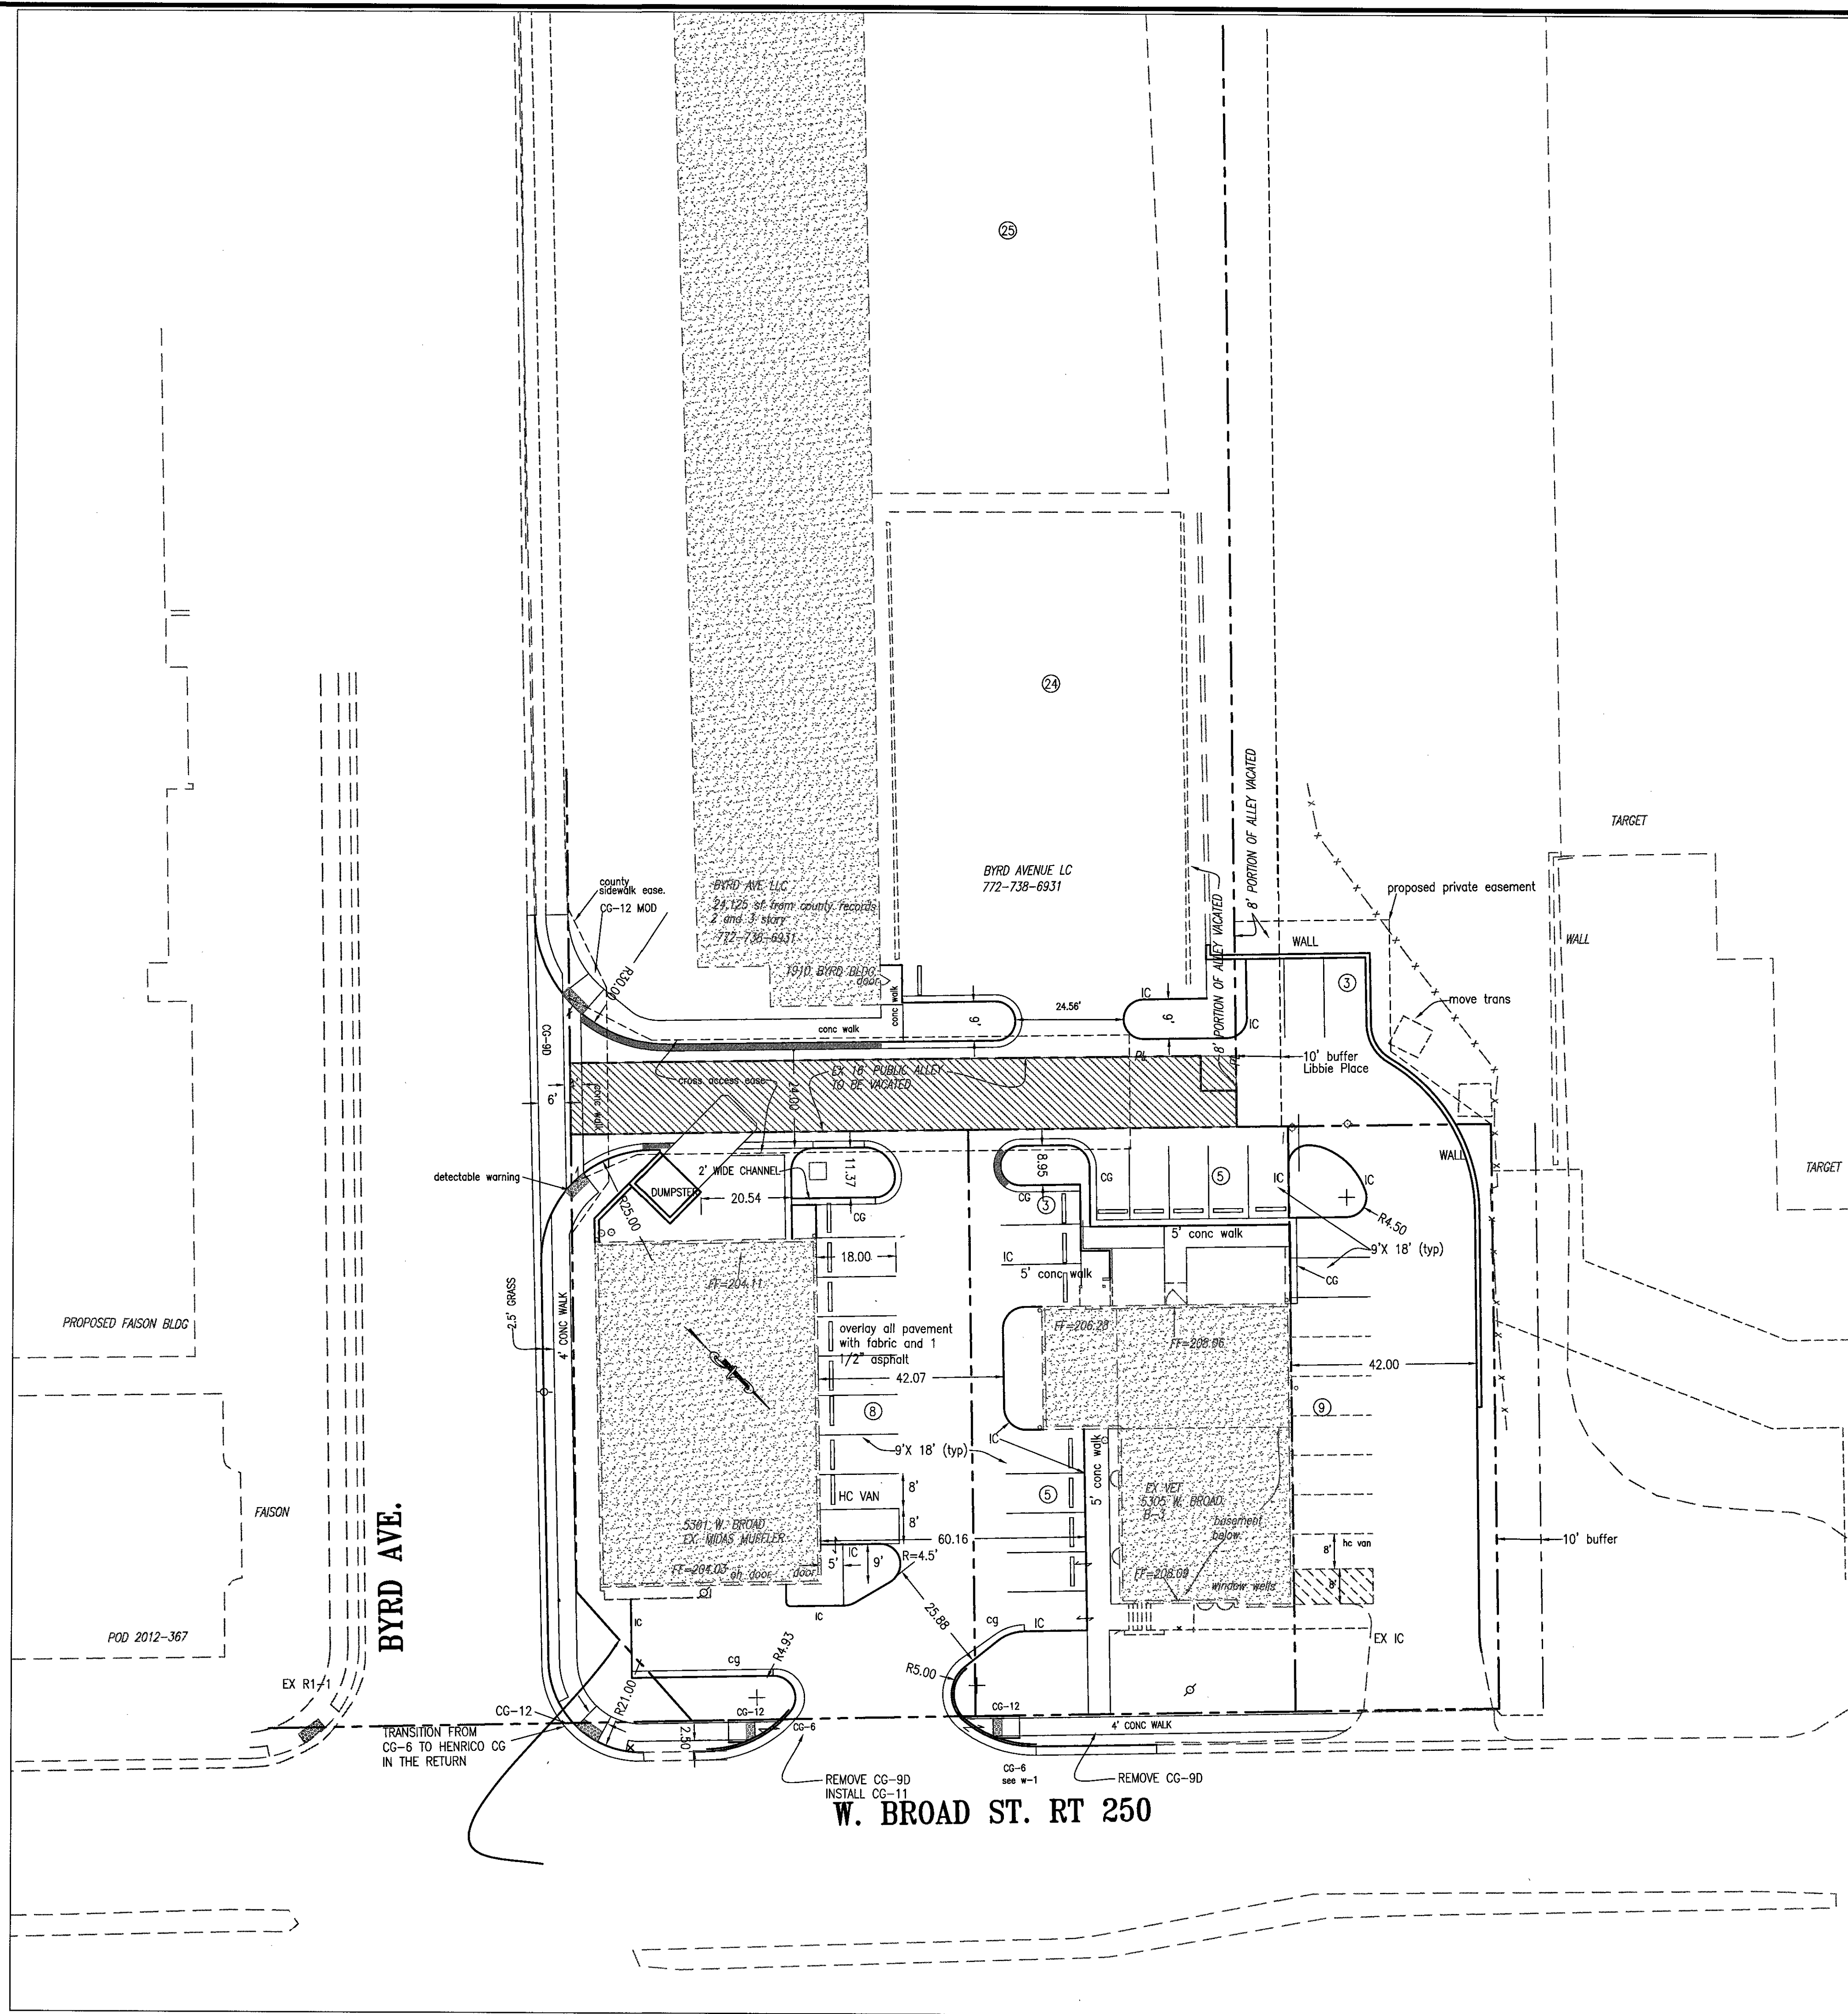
25

24

TARGET

BYRD AVENUE LC
772-738-6931

8' PORTION OF ALLEY VACATED

8' PORTION OF ALLEY VACATED

proposed private easement

WALL

WALL

county sidewalk ease.
CG-12 MOD

BYRD AVE LLC
24,125 sf from county records
2 and 3 story
772-738-6931

1910 BYRD BLDG
door

R30.00

CG-9D

conc walk

conc walk

6'

24.56'

IC

6'

IC

3

move trans

PL

10' buffer
Libbie Place

cross access ease

EX 16' PUBLIC ALLEY
TO BE VACATED

24.00

6'

conc walk

WALL

TARGET

detectable warning

2' WIDE CHANNEL

11.37

8.95

CG

5

IC

R4.50

IC

DUMPSTER

20.54

CG

CG

3

5' conc walk

9'X 18' (typ)

R25.00

18.00

IC

5' conc walk

CG

FF=204.11

2.5' GRASS

4' CONC WALK

overlay all pavement with fabric and 1 1/2" asphalt

FF=206.28

FF=206.06

PROPOSED FAISON BLDG

42.07

42.00

8

9

IC

9'X 18' (typ)

conc walk

5' conc walk

HC VAN

8'

8'

5

EX VET
5305 W. BROAD
B-3
basement below

FAISON

BYRD AVE.

5301 W. BROAD
EX. MIDAS MUFFLER

60.16

10' buffer

5'

IC

9'

R=4.5'

hc van

8'

FF=204.03
oh door
door

FF=206.09

window wells

IC

IC

25.88

cg

IC

EX IC

POD 2012-367

cg

R4.93

R5.00

EX R1-1

R21.00

CG-12

CG-12

CG-12

TRANSITION FROM CG-6 TO HENRICO CG IN THE RETURN

2.50

CG-6

4' CONC WALK

REMOVE CG-9D
INSTALL CG-11

CG-6
see w-1

REMOVE CG-9D

W. BROAD ST. RT 250